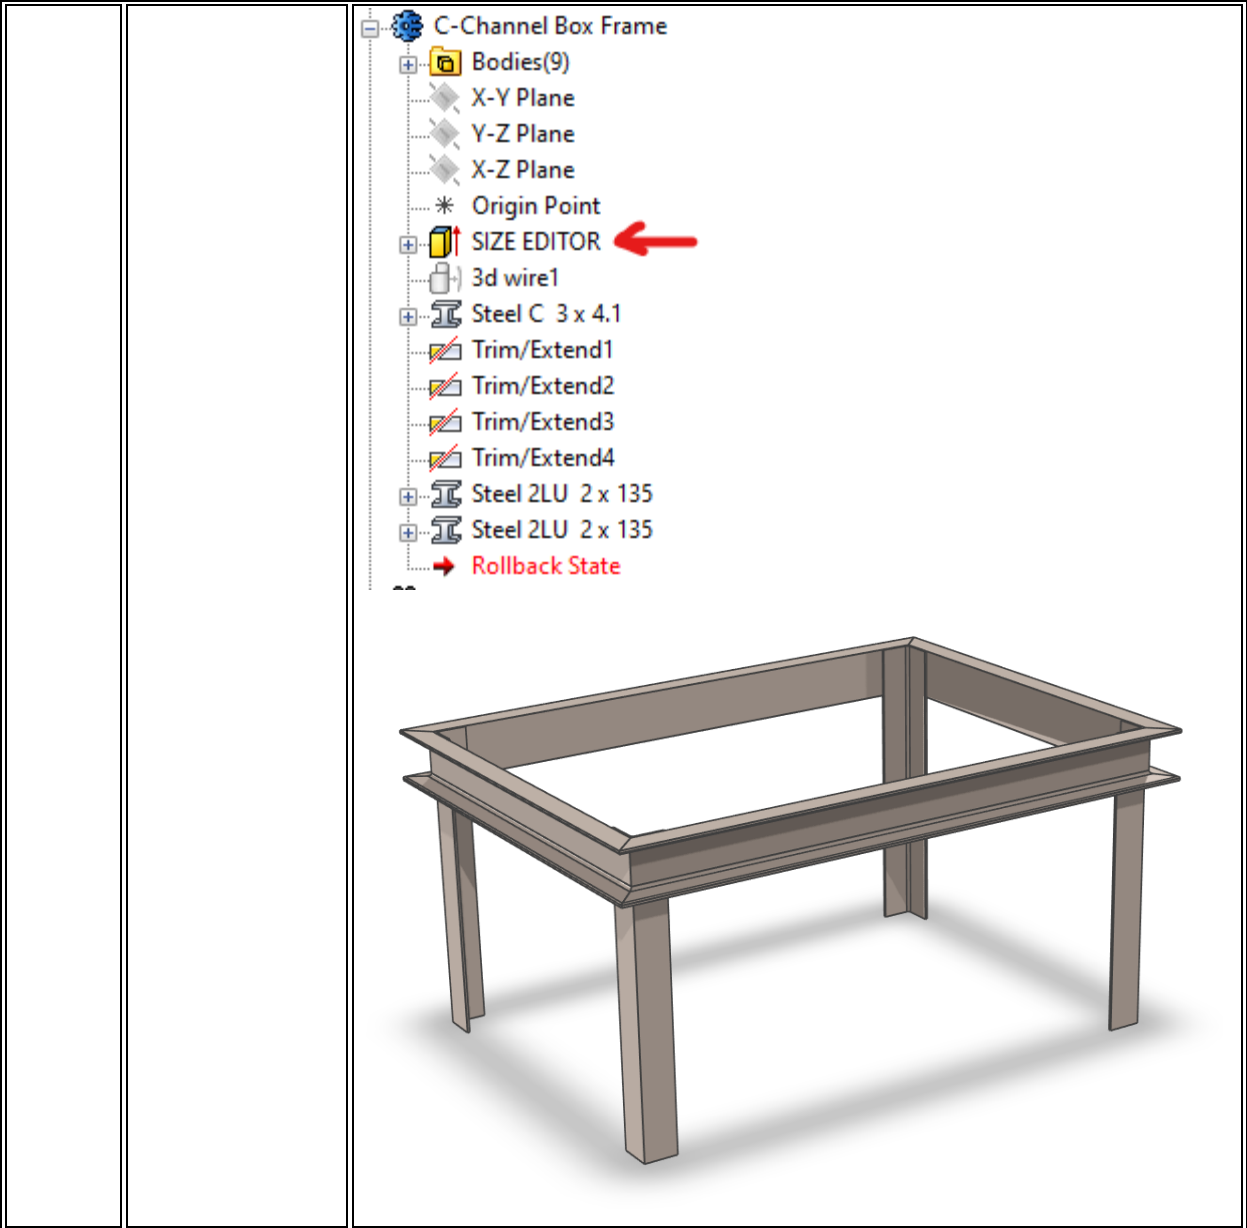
|  |  | C-Channel Box Frame<br>Bodies(9)<br>X-Y Plane<br>Y-Z Plane<br>X-Z Plane<br>Origin Point<br>SIZE EDITOR<br>3d wire1<br>Steel C 3 x 4.1<br>Trim/Extend1<br>Trim/Extend2<br>Trim/Extend3<br>Trim/Extend4<br>Steel 2LU 2 x 135<br>Steel 2LU 2 x 135<br>Rollback State |